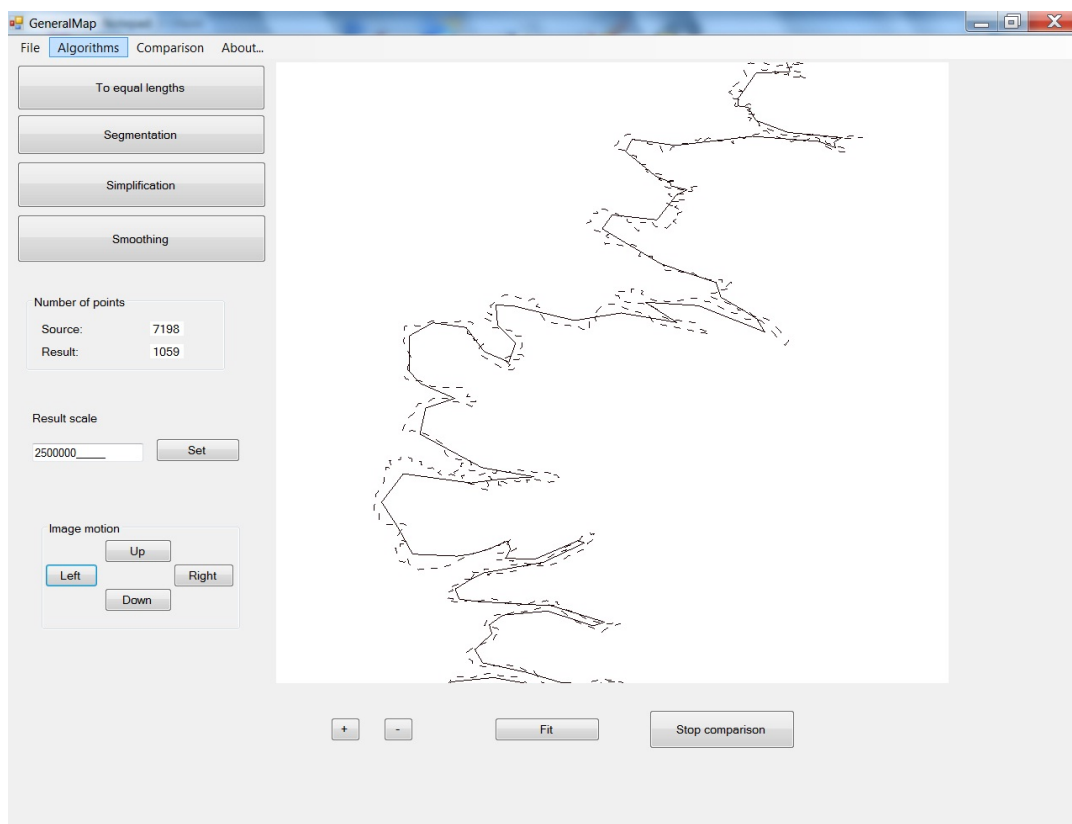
GeneralMap

File Algorithms Comparison About...

To equal lengths

Segmentation

Simplification

Smoothing

Number of points

Source: 7198

Result: 1059

Result scale

2500000_____

Set

Image motion

Up

Left

Right

Down

+

-

Fit

Stop comparison